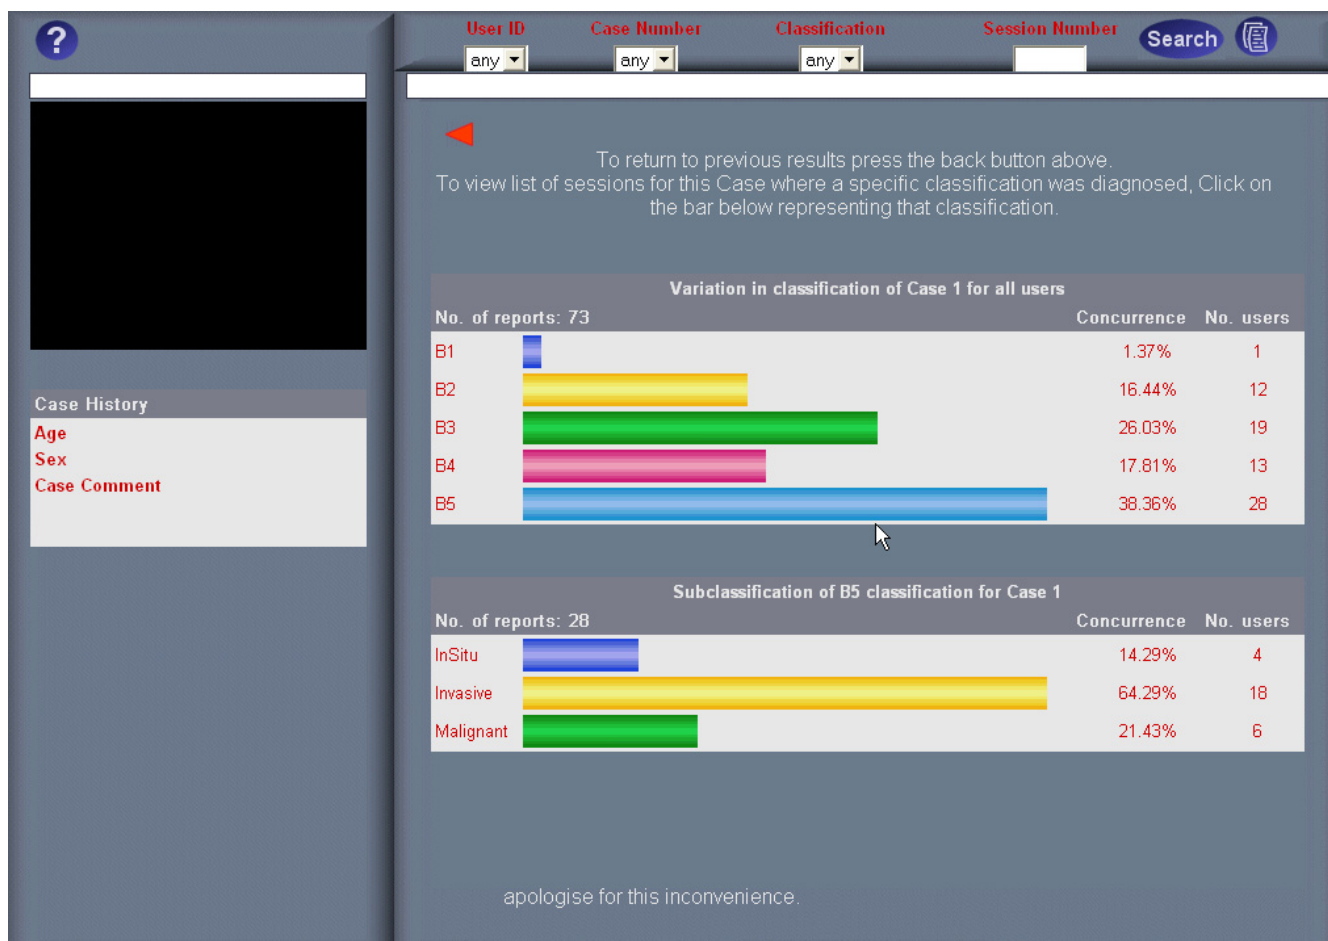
?

Case History
Age
Sex
Case Comment

User ID
any
Case Number
any
Classification
any
Session Number
Search

To return to previous results press the back button above.
To view list of sessions for this Case where a specific classification was diagnosed, Click on the bar below representing that classification.

Variation in classification of Case 1 for all users

| No. of reports: 73 | Concurrence | No. users |
|---|---|---|
| B1 | 1.37% | 1 |
| B2 | 16.44% | 12 |
| B3 | 26.03% | 19 |
| B4 | 17.81% | 13 |
| B5 | 38.36% | 28 |

Subclassification of B5 classification for Case 1

| No. of reports: 28 | Concurrence | No. users |
|---|---|---|
| InSitu | 14.29% | 4 |
| Invasive | 64.29% | 18 |
| Malignant | 21.43% | 6 |

apologise for this inconvenience.